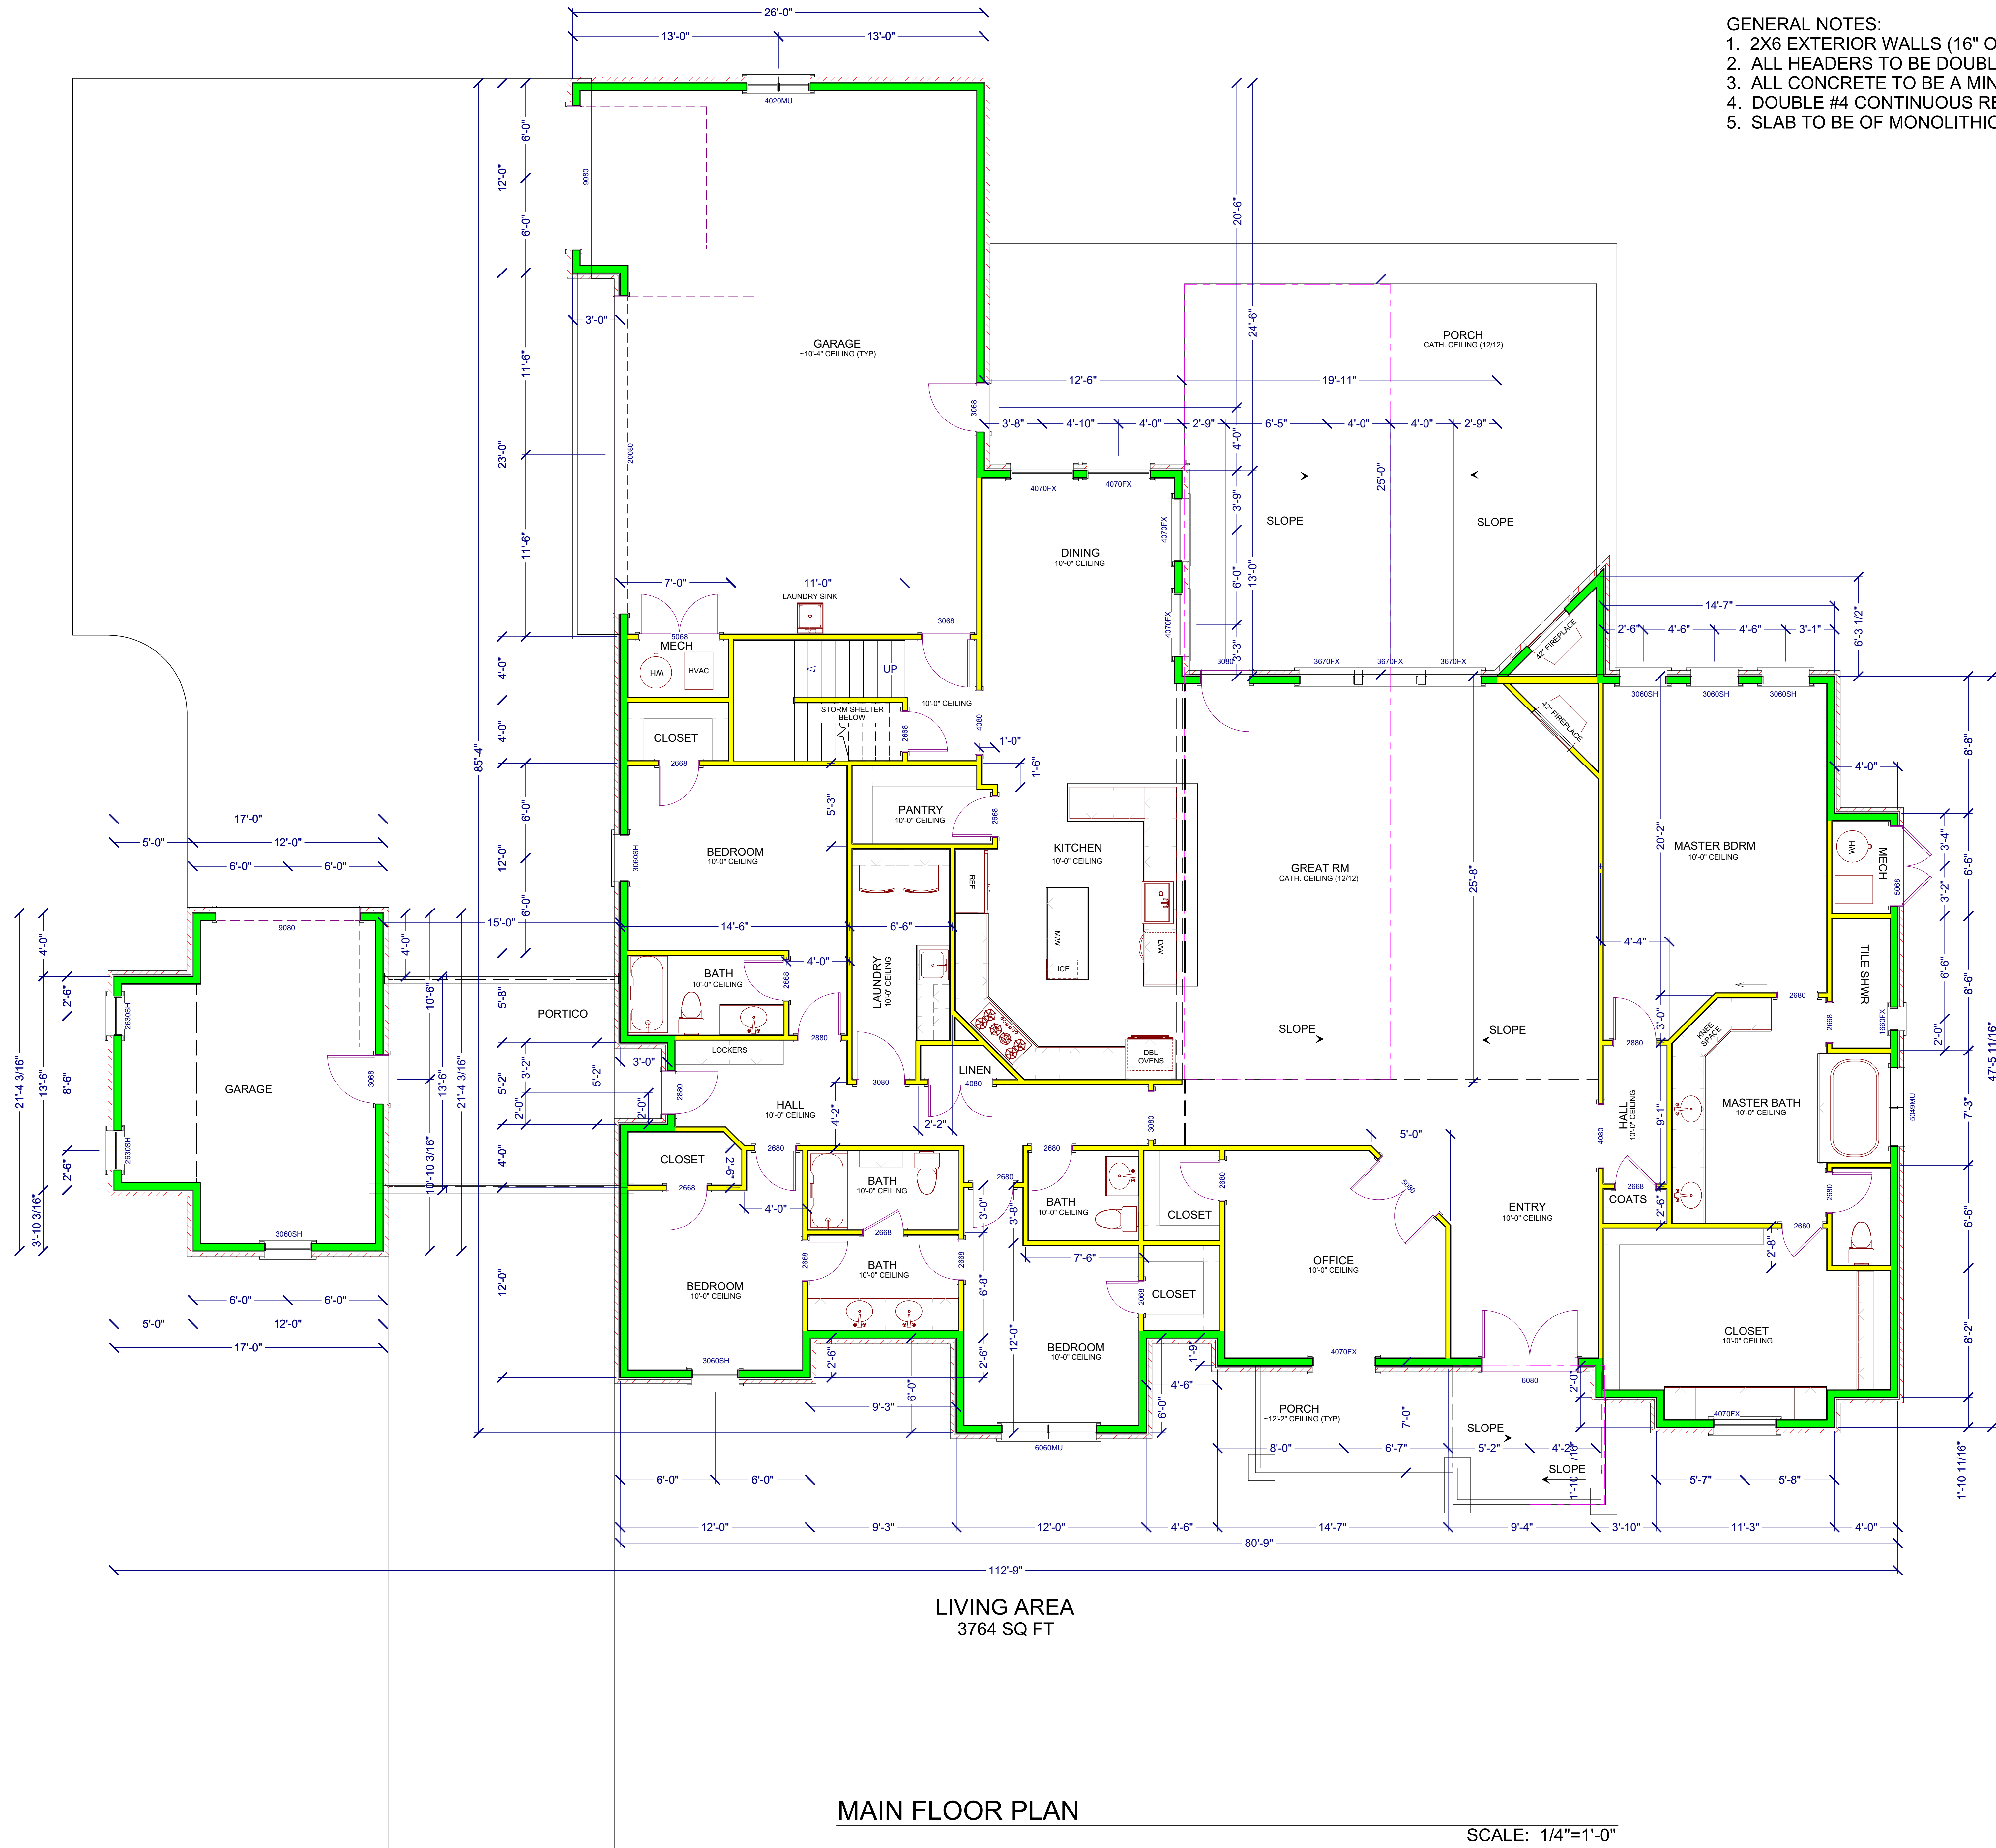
GENERAL NOTES:
1. 2X6 EXTERIOR WALLS (16" O
2. ALL HEADERS TO BE DOUBL
3. ALL CONCRETE TO BE A MIN
4. DOUBLE #4 CONTINUOUS RE
5. SLAB TO BE OF MONOLITHIC

26'-0"
13'-0"
13'-0"
4020MU
6'-0"
12'-0"
9080
6'-0"
20'-6"
24'-6"
3'-0"
GARAGE
~10'-4" CEILING (TYP)
11'-6"
23'-0"
20080
11'-6"
PORCH
CATH. CEILING (12/12)
12'-6"
19'-11"
3068
3'-8"
4'-10"
4'-0"
2'-9"
6'-5"
4'-0"
4'-0"
2'-9"
4'-0"
4070FX
4070FX
3'-9"
SLOPE
25'-0"
SLOPE
DINING
10'-0" CEILING
4070FX
6'-0"
13'-0"
7'-0"
11'-0"
LAUNDRY SINK
4070FX
14'-7"
5068
3068
2'-6"
4'-6"
4'-6"
3'-1"
6'-3 1/2"
MECH
HW
HVAC
UP
3'-3"
3080
3670FX
3670FX
3670FX
42" FIREPLACE
3060SH
3060SH
3060SH
4'-0"
10'-0" CEILING
STORM SHELTER BELOW
4080
2668
4'-0"
CLOSET
2668
85'-4"
1'-0"
1'-6"
42" FIREPLACE
8'-8"
5'-3"
PANTRY
10'-0" CEILING
2668
4'-0"
6'-0"
KITCHEN
10'-0" CEILING
BEDROOM
10'-0" CEILING
20'-2"
MASTER BDRM
10'-0" CEILING
MECH
HW
3'-4"
3060SH
GREAT RM
CATH. CEILING (12/12)
5068
6'-6"
12'-0"
REF
25'-8"
3'-2"
17'-0"
5'-0"
12'-0"
6'-0"
6'-0"
6'-0"
15'-0"
14'-6"
6'-6"
MW
DW
4'-4"
9080
4'-0"
4'-0"
ICE
TILE SHWR
6'-6"
LAUNDRY
10'-0" CEILING
BATH
10'-0" CEILING
4'-0"
2668
8'-6"
2'-6"
10'-6"
5'-8"
PORTICO
2630SH
SLOPE
SLOPE
2680
3'-0"
2668
1660FX
2'-0"
47'-5 11/16"
2880
KNEE SPACE
LOCKERS
DBL OVENS
2880
21'-4 3/16"
13'-6"
8'-6"
GARAGE
3068
13'-6"
21'-4 3/16"
5'-2"
3'-2"
5'-2"
3'-0"
LINEN
3080
4080
2880
HALL
10'-0" CEILING
HALL
10'-0" CEILING
9'-1"
MASTER BATH
10'-0" CEILING
5049MU
7'-3"
2'-0"
2'-0"
4'-2"
2'-2"
3080
2680
4080
2'-6"
2630SH
10'-10 3/16"
4'-0"
CLOSET
2668
2'-6"
2680
BATH
10'-0" CEILING
2680
2680
5'-0"
5080
2'-6"
3'-10 3/16"
3060SH
4'-0"
3'-0"
BATH
10'-0" CEILING
3'-8"
2680
CLOSET
ENTRY
10'-0" CEILING
2668
COATS
2680
2680
6'-6"
2668
BATH
10'-0" CEILING
7'-6"
2'-8"
BEDROOM
10'-0" CEILING
2668
2668
6'-8"
OFFICE
10'-0" CEILING
12'-0"
CLOSET
2068
6'-0"
6'-0"
5'-0"
12'-0"
17'-0"
12'-0"
CLOSET
10'-0" CEILING
8'-2"
BEDROOM
10'-0" CEILING
3060SH
2'-6"
2'-6"
1'-9"
4070FX
4'-6"
6080
2'-0"
9'-3"
6'-0"
6'-0"
PORCH
~12'-2" CEILING (TYP)
7'-0"
4070FX
6060MU
SLOPE
1'-10 11/16"
8'-0"
6'-7"
5'-2"
4'-2"
SLOPE
1'-10 1/16"
6'-0"
6'-0"
5'-7"
5'-8"
12'-0"
9'-3"
12'-0"
4'-6"
14'-7"
9'-4"
3'-10"
11'-3"
4'-0"
80'-9"
112'-9"

LIVING AREA
3764 SQ FT

MAIN FLOOR PLAN
SCALE: 1/4"=1'-0"